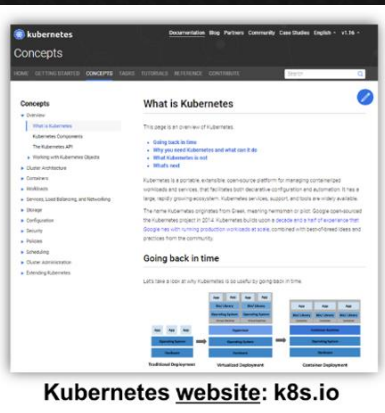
kubernetes

Documentation Blog Partners Community Case Studies English v1.16

Concepts

HOME GETTING STARTED CONCEPTS TASKS TUTORIALS REFERENCE CONTRIBUTE

Search

Concepts

Overview

What is Kubernetes

Kubernetes Components

The Kubernetes API

Working with Kubernetes Objects

Cluster Architecture

Containers

Workloads

Services, Load Balancing, and Networking

Storage

Configuration

Security

Policies

Scheduling

Cluster Administration

Extending Kubernetes

What is Kubernetes

This page is an overview of Kubernetes.

Going back in time

Why you need Kubernetes and what can it do

What Kubernetes is not

What's next

Kubernetes is a portable, extensible, open-source platform for managing containerized workloads and services, that facilitates both declarative configuration and automation. It has a large, rapidly growing ecosystem. Kubernetes services, support, and tools are widely available.

The name Kubernetes originates from Greek, meaning helmsman or pilot. Google open-sourced the Kubernetes project in 2014. Kubernetes builds upon a decade and a half of experience that Google has with running production workloads at scale, combined with best-of-breed ideas and practices from the community.

Going back in time

Let's take a look at why Kubernetes is so useful by going back in time.

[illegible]

Traditional Deployment

Virtualized Deployment

Container Deployment

Kubernetes website: k8s.io